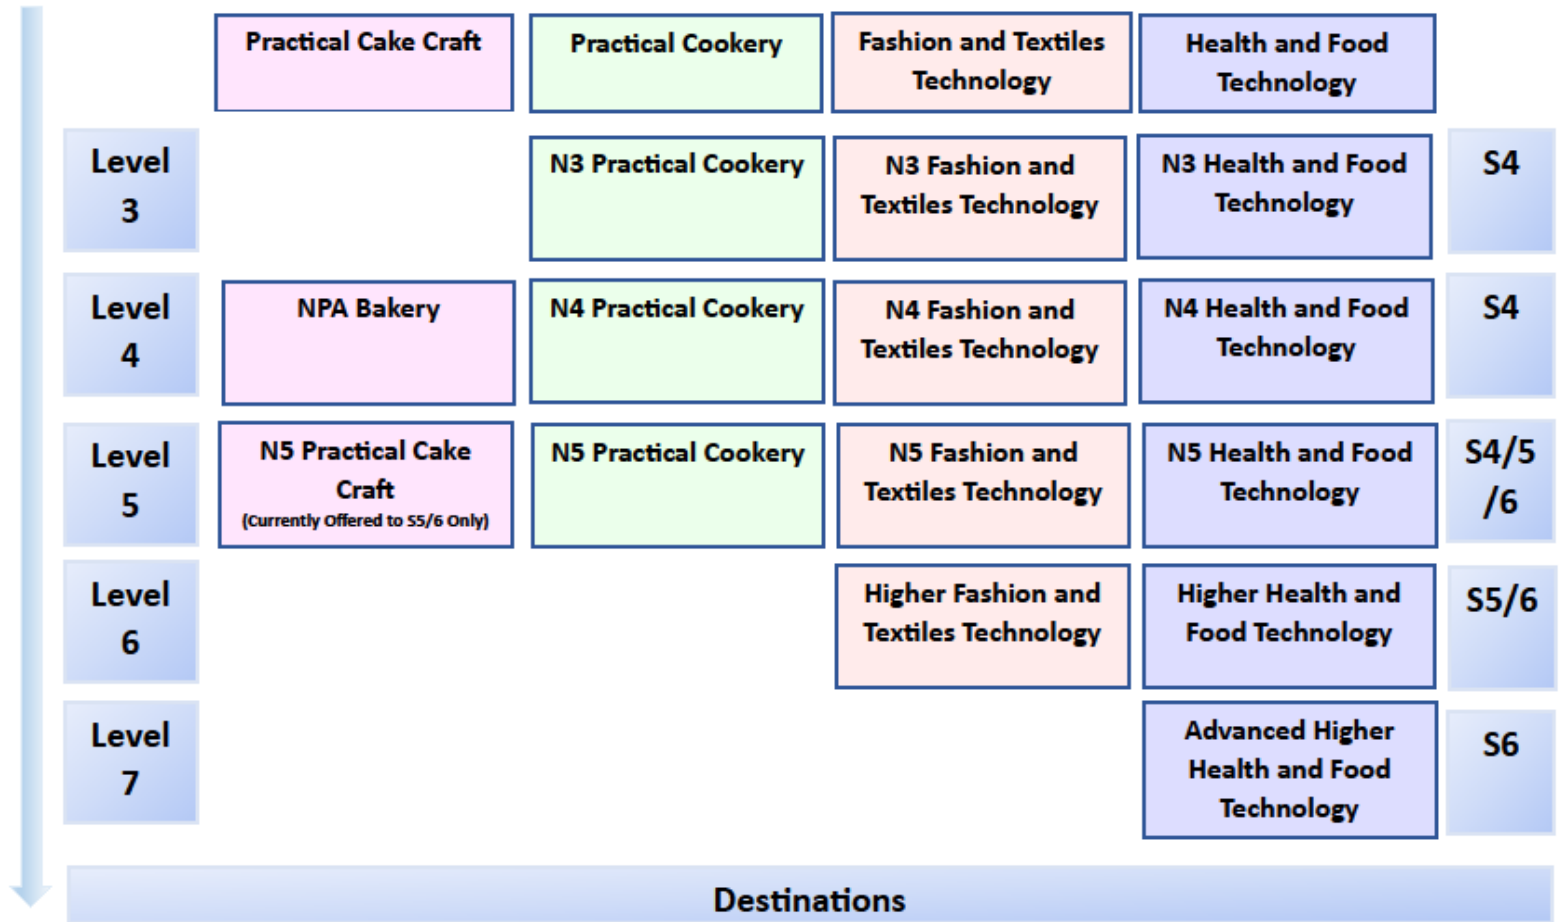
| | Practical Cake Craft | Practical Cookery | Fashion and Textiles Technology | Health and Food Technology | |
|---|---|---|---|---|---|
| Level 3 | | N3 Practical Cookery | N3 Fashion and Textiles Technology | N3 Health and Food Technology | S4 |
| Level 4 | NPA Bakery | N4 Practical Cookery | N4 Fashion and Textiles Technology | N4 Health and Food Technology | S4 |
| Level 5 | N5 Practical Cake Craft (Currently Offered to S5/6 Only) | N5 Practical Cookery | N5 Fashion and Textiles Technology | N5 Health and Food Technology | S4/5 /6 |
| Level 6 | | | Higher Fashion and Textiles Technology | Higher Health and Food Technology | S5/6 |
| Level 7 | | | | Advanced Higher Health and Food Technology | S6 |

Destinations